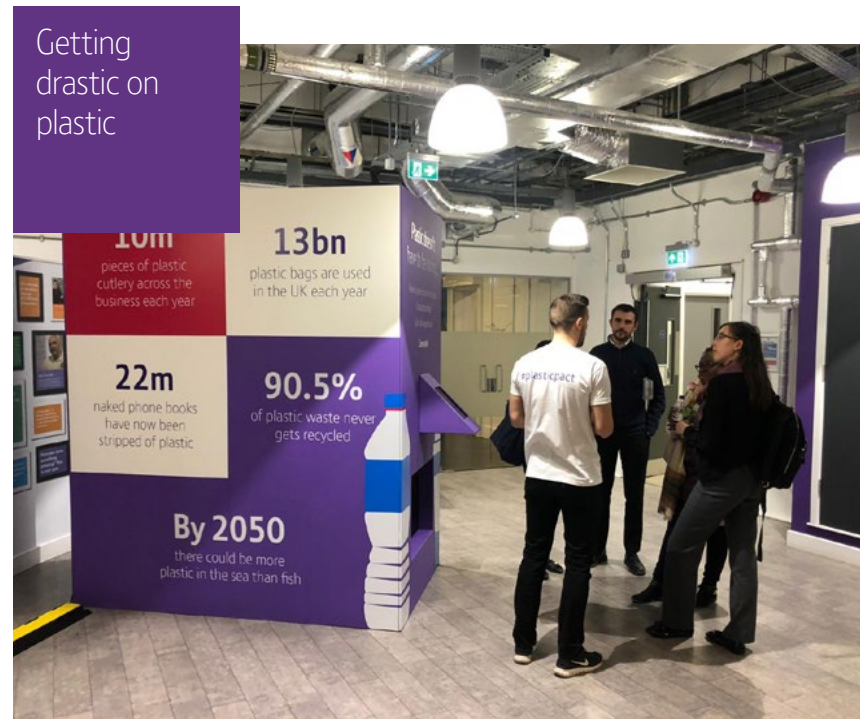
Getting drastic on plastic

10m
pieces of plastic cutlery across the business each year

13bn
plastic bags are used in the UK each year

22m
naked phone books have now been stripped of plastic

90.5%
of plastic waste never gets recycled

By 2050
there could be more plastic in the sea than fish

Plastic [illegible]

#plasticpact